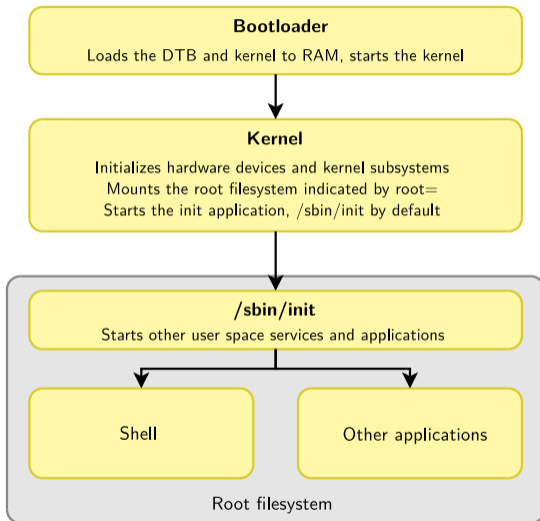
Bootloader
Loads the DTB and kernel to RAM, starts the kernel

Kernel
Initializes hardware devices and kernel subsystems
Mounts the root filesystem indicated by root=
Starts the init application, /sbin/init by default

/sbin/init
Starts other user space services and applications

Shell

Other applications

Root filesystem